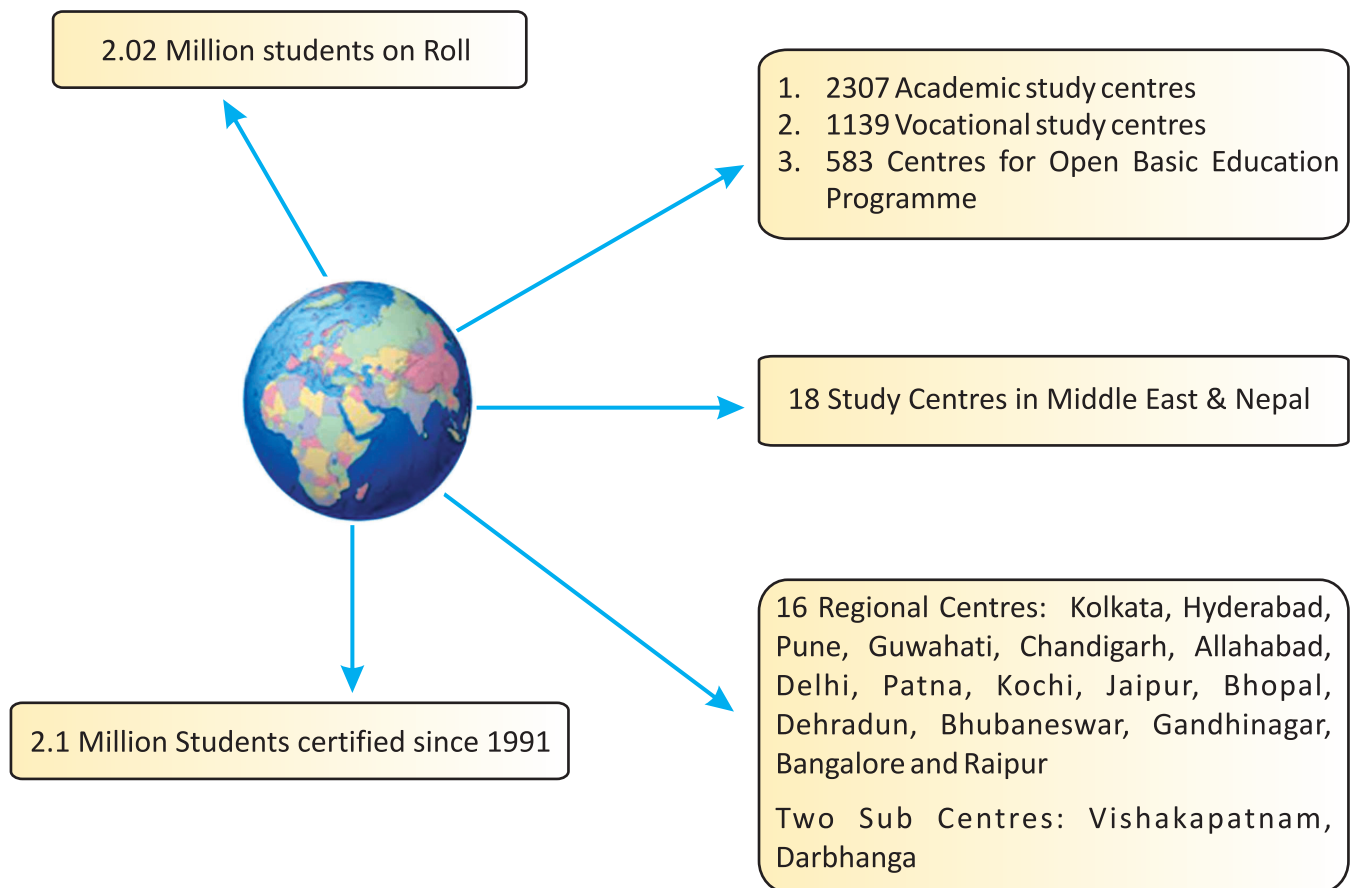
2.02 Million students on Roll

1. 2307 Academic study centres
2. 1139 Vocational study centres
3. 583 Centres for Open Basic Education Programme

18 Study Centres in Middle East & Nepal

2.1 Million Students certified since 1991

16 Regional Centres: Kolkata, Hyderabad, Pune, Guwahati, Chandigarh, Allahabad, Delhi, Patna, Kochi, Jaipur, Bhopal, Dehradun, Bhubaneswar, Gandhinagar, Bangalore and Raipur

Two Sub Centres: Vishakapatnam, Darbhanga